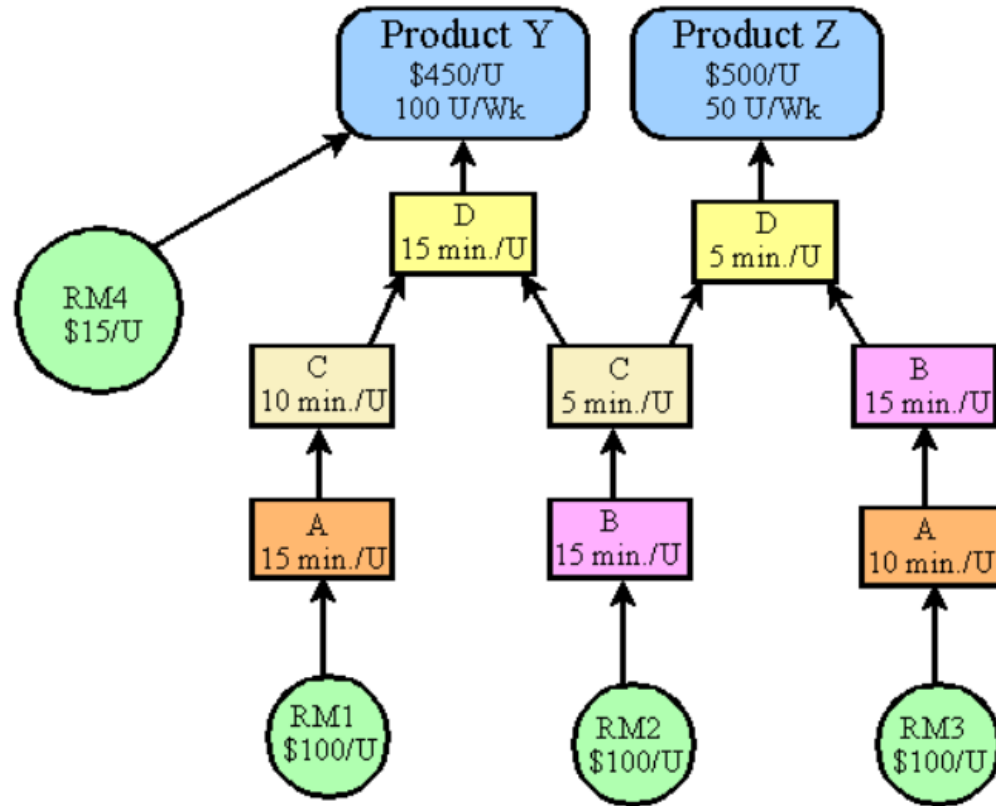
Product Y
$450/U
100 U/Wk

Product Z
$500/U
50 U/Wk

RM4
$15/U

D
15 min./U

D
5 min./U

C
10 min./U

C
5 min./U

B
15 min./U

A
15 min./U

B
15 min./U

A
10 min./U

RM1
$100/U

RM2
$100/U

RM3
$100/U